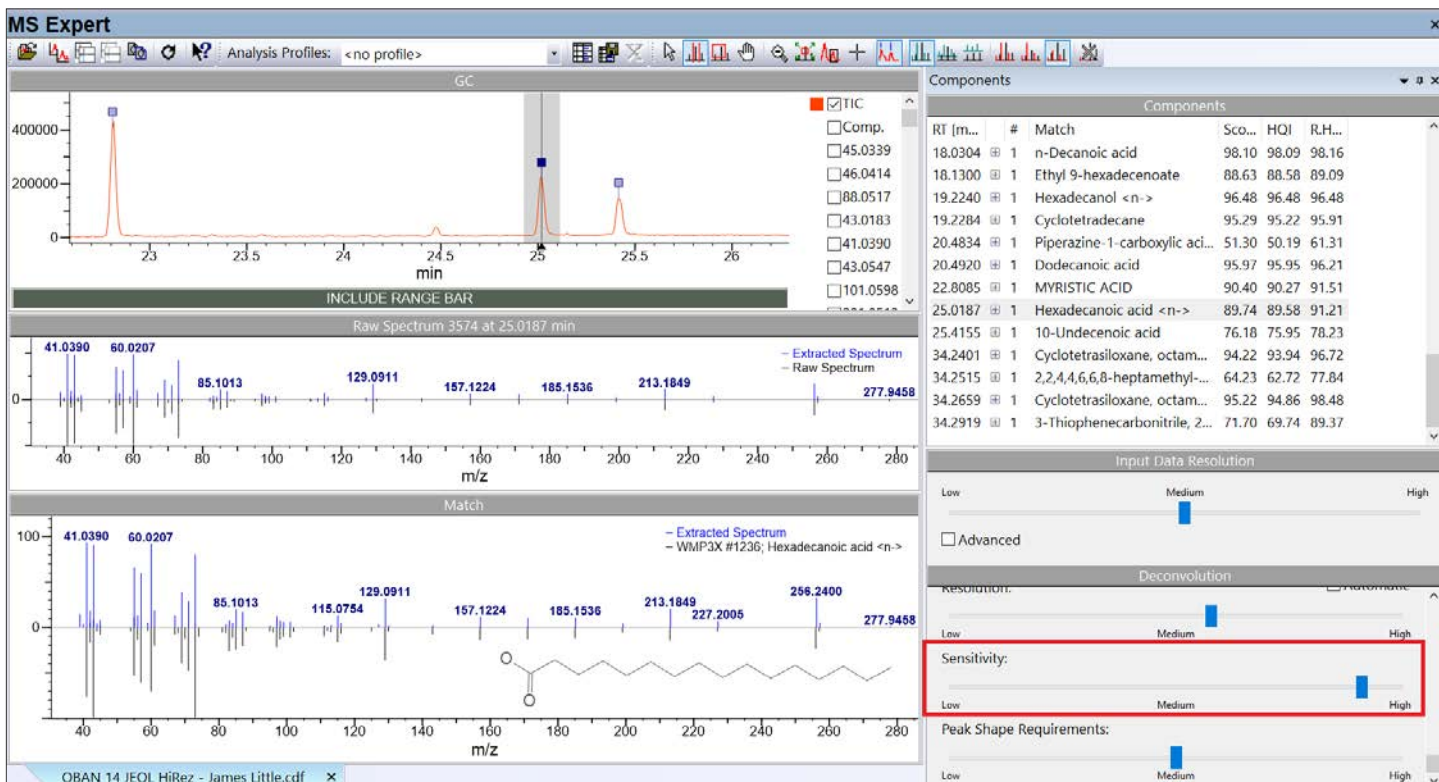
MS Expert

Analysis Profiles: <no profile>

GC

400000
200000
0
23 23.5 24 24.5 25 25.5 26
min

TIC
Comp.
45.0339
46.0414
88.0517
43.0183
41.0390
43.0547
101.0598

INCLUDE RANGE BAR

Raw Spectrum 3574 at 25.0187 min

41.0390 60.0207 85.1013 129.0911 157.1224 185.1536 213.1849 277.9458

– Extracted Spectrum
– Raw Spectrum

0
40 60 80 100 120 140 160 180 200 220 240 260 280
m/z

Match

100
0
41.0390 60.0207 85.1013 115.0754 129.0911 157.1224 185.1536 213.1849 227.2005 256.2400 277.9458

– Extracted Spectrum
– WMP3X #1236; Hexadecanoic acid <n->

40 60 80 100 120 140 160 180 200 220 240 260 280
m/z

OBAN 14 JEOL HiRez - James Little.cdf ×

Components

Components

| RT [m... | # | Match | Sco... | HQI | R.H... |
|---|---|---|---|---|---|
| 18.0304 | 1 | n-Decanoic acid | 98.10 | 98.09 | 98.16 |
| 18.1300 | 1 | Ethyl 9-hexadecenoate | 88.63 | 88.58 | 89.09 |
| 19.2240 | 1 | Hexadecanol <n-> | 96.48 | 96.48 | 96.48 |
| 19.2284 | 1 | Cyclotetradecane | 95.29 | 95.22 | 95.91 |
| 20.4834 | 1 | Piperazine-1-carboxylic aci... | 51.30 | 50.19 | 61.31 |
| 20.4920 | 1 | Dodecanoic acid | 95.97 | 95.95 | 96.21 |
| 22.8085 | 1 | MYRISTIC ACID | 90.40 | 90.27 | 91.51 |
| 25.0187 | 1 | Hexadecanoic acid <n-> | 89.74 | 89.58 | 91.21 |
| 25.4155 | 1 | 10-Undecenoic acid | 76.18 | 75.95 | 78.23 |
| 34.2401 | 1 | Cyclotetrasiloxane, octam... | 94.22 | 93.94 | 96.72 |
| 34.2515 | 1 | 2,2,4,4,6,6,8-heptamethyl-... | 64.23 | 62.72 | 77.84 |
| 34.2659 | 1 | Cyclotetrasiloxane, octam... | 95.22 | 94.86 | 98.48 |
| 34.2919 | 1 | 3-Thiophenecarbonitrile, 2... | 71.70 | 69.74 | 89.37 |

Input Data Resolution

Low Medium High

Advanced

Deconvolution

Resolution: Automatic

Low Medium High

Sensitivity:

Low Medium High

Peak Shape Requirements:

Low Medium High